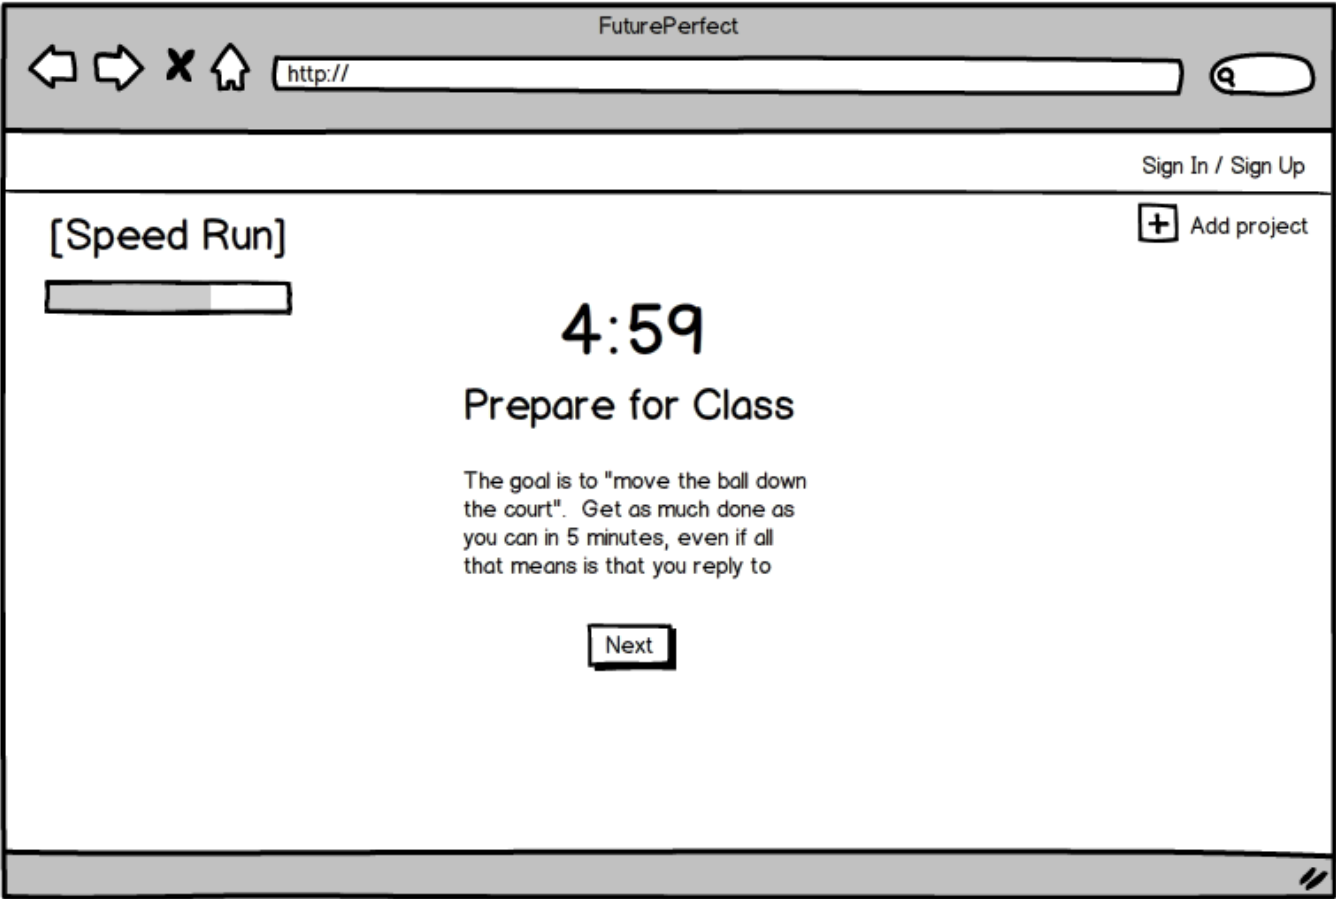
FuturePerfect

http://

Sign In / Sign Up

[Speed Run]

Add project

4:59

Prepare for Class

The goal is to "move the ball down the court". Get as much done as you can in 5 minutes, even if all that means is that you reply to

Next